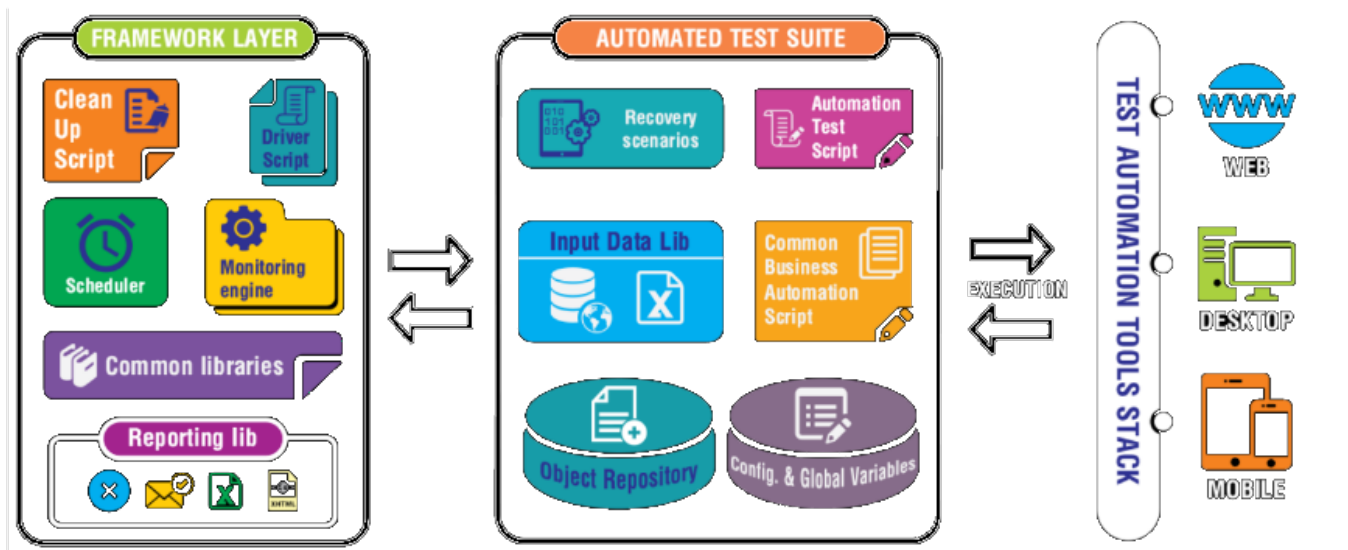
FRAMEWORK LAYER

Clean Up Script

Driver Script

Scheduler

Monitoring engine

Common libraries

Reporting lib

XHTML

AUTOMATED TEST SUITE

Recovery scenarios

Automation Test Script

Input Data Lib

Common Business Automation Script

Object Repository

Config. & Global Variables

EXECUTION

TEST AUTOMATION TOOLS STACK

WWW

WEB

DESKTOP

MOBILE